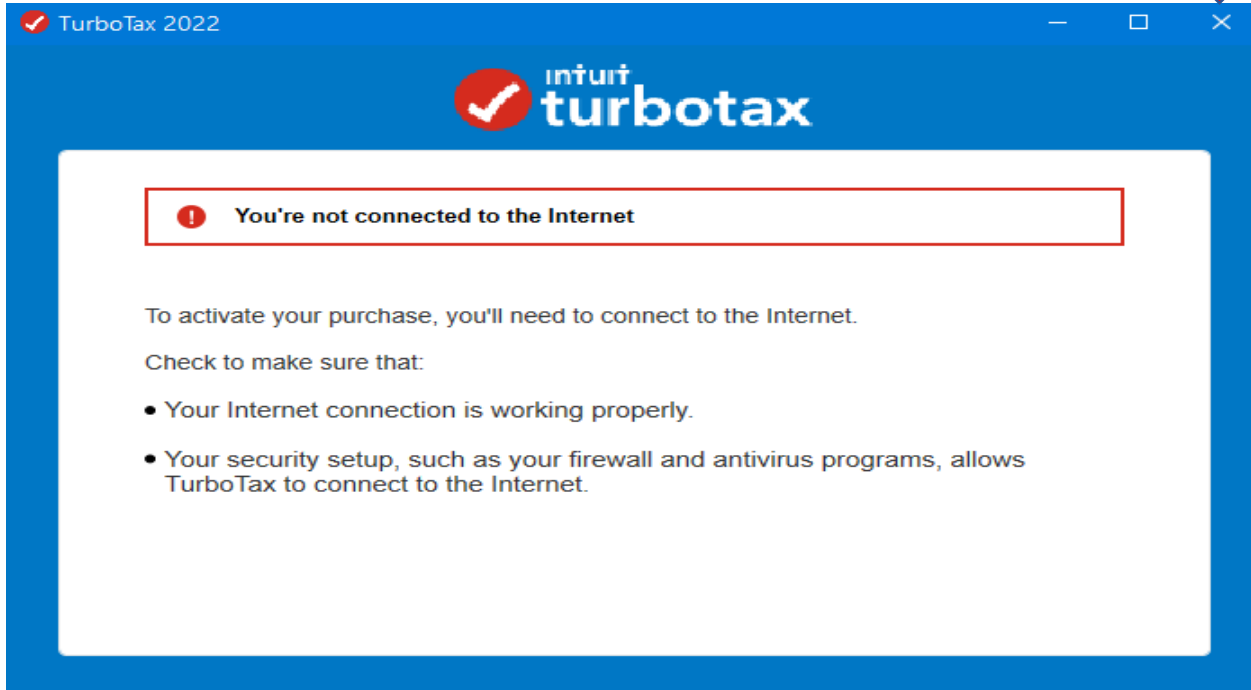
TurboTax 2022

intuit turbotax

You're not connected to the Internet

To activate your purchase, you'll need to connect to the Internet.

Check to make sure that:

- Your Internet connection is working properly.
- Your security setup, such as your firewall and antivirus programs, allows TurboTax to connect to the Internet.